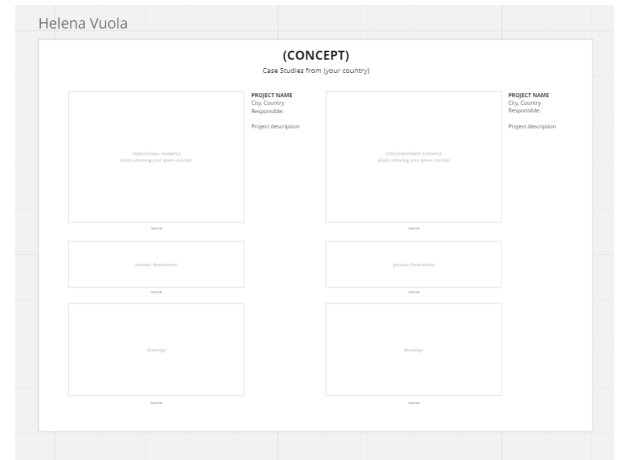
Helena Vuola

(CONCEPT)

Case Studies from (your country)

TRADITIONAL EXAMPLE
photo showing your given concept

source

photos/ illustrations

source

drawings

source

PROJECT NAME
City, Country
Responsible:

Project description

CONTEMPORARY EXAMPLE
photo showing your given concept

source

photos/ illustrations

source

drawings

source

PROJECT NAME
City, Country
Responsible:

Project description